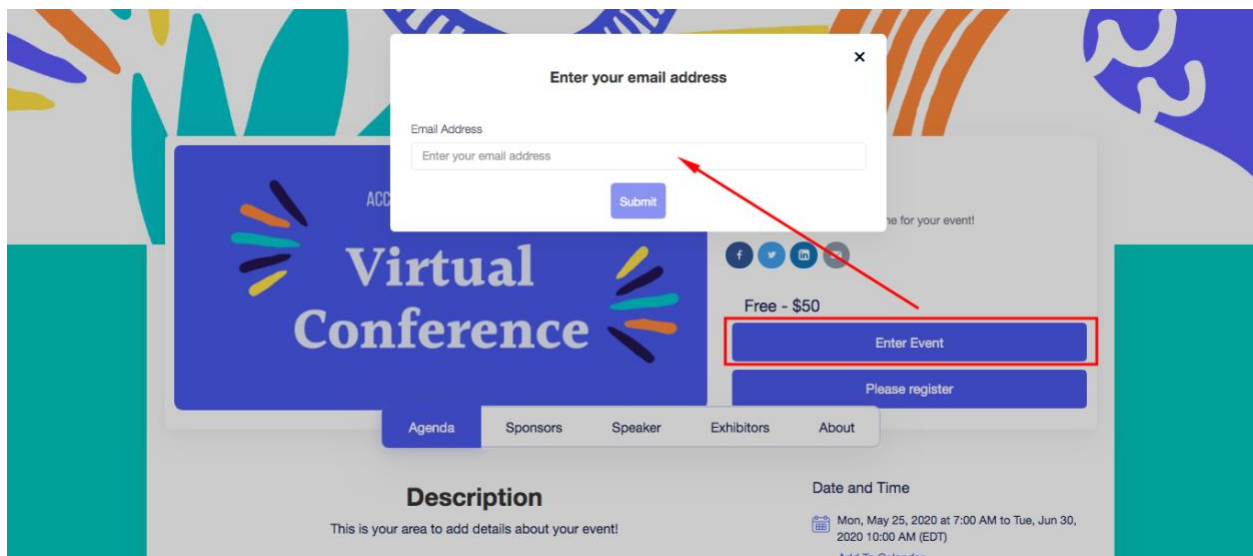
Enter your email address

×

Email Address

Enter your email address

Submit

ACC

Virtual Conference

ne for your event!

Free - $50

Enter Event

Please register

Agenda

Sponsors

Speaker

Exhibitors

About

Description

This is your area to add details about your event!

Date and Time

Mon, May 25, 2020 at 7:00 AM to Tue, Jun 30, 2020 10:00 AM (EDT)

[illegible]